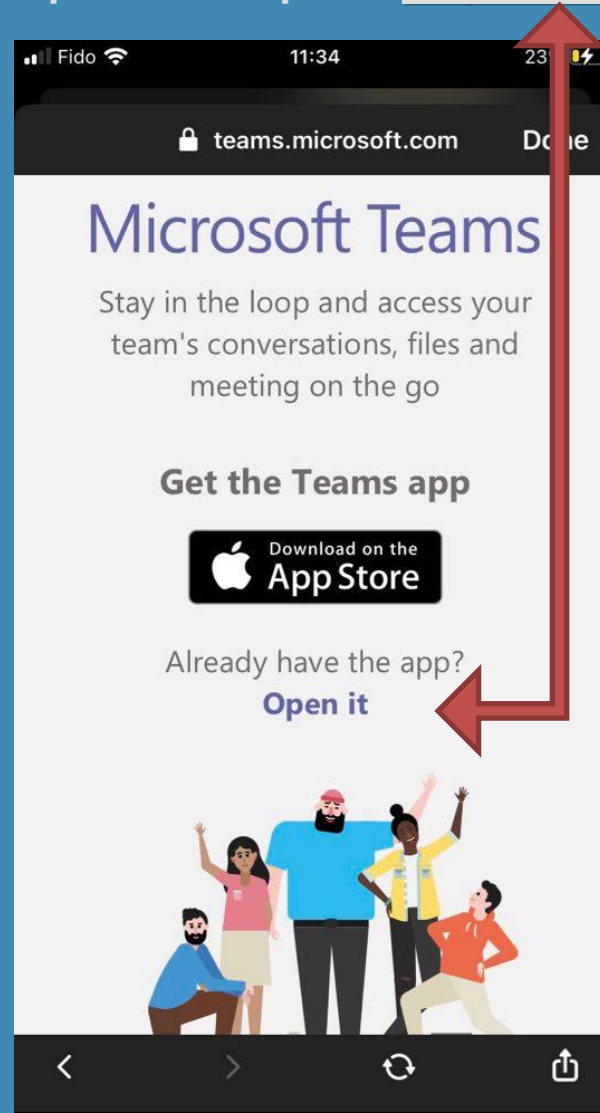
Fido 11:34 23

teams.microsoft.com Done

Microsoft Teams

Stay in the loop and access your team's conversations, files and meeting on the go

Get the Teams app

Download on the App Store

Already have the app?
Open it